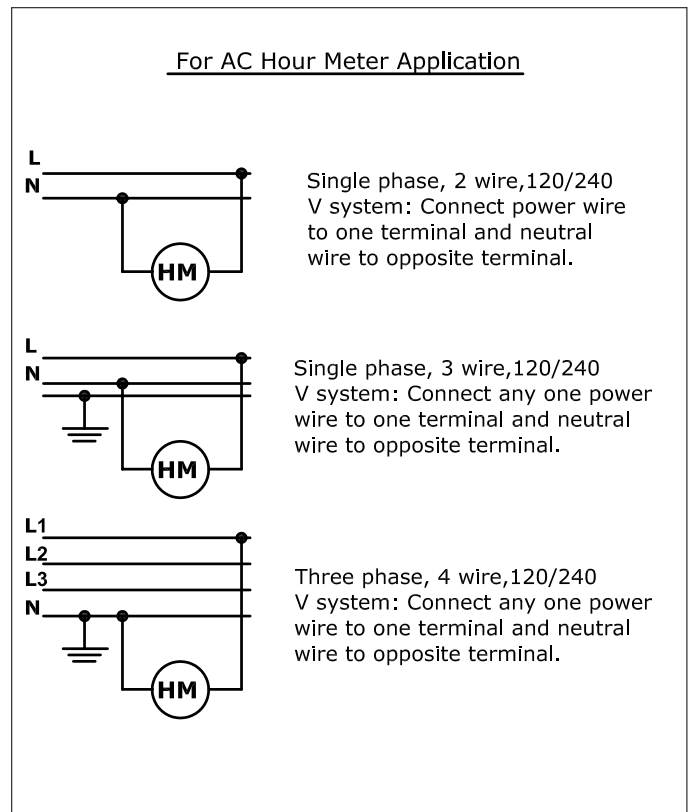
For AC Hour Meter Application

L
N
HM

Single phase, 2 wire,120/240 V system: Connect power wire to one terminal and neutral wire to opposite terminal.

L
N
HM

Single phase, 3 wire,120/240 V system: Connect any one power wire to one terminal and neutral wire to opposite terminal.

L1
L2
L3
N
HM

Three phase, 4 wire,120/240 V system: Connect any one power wire to one terminal and neutral wire to opposite terminal.